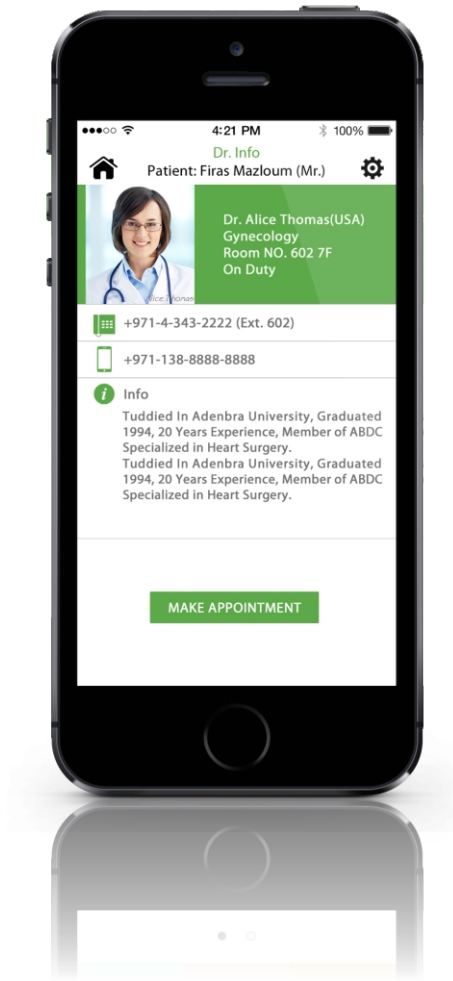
4:21 PM
100%

Dr. Info
Patient: Firas Mazloum (Mr.)

Dr. Alice Thomas(USA)
Gynecology
Room NO. 602 7F
On Duty

Alice Thomas

+971-4-343-2222 (Ext. 602)

+971-138-8888-8888

Info

Tuddied In Adenbra University, Graduated 1994, 20 Years Experience, Member of ABDC Specialized in Heart Surgery.
Tuddied In Adenbra University, Graduated 1994, 20 Years Experience, Member of ABDC Specialized in Heart Surgery.

MAKE APPOINTMENT